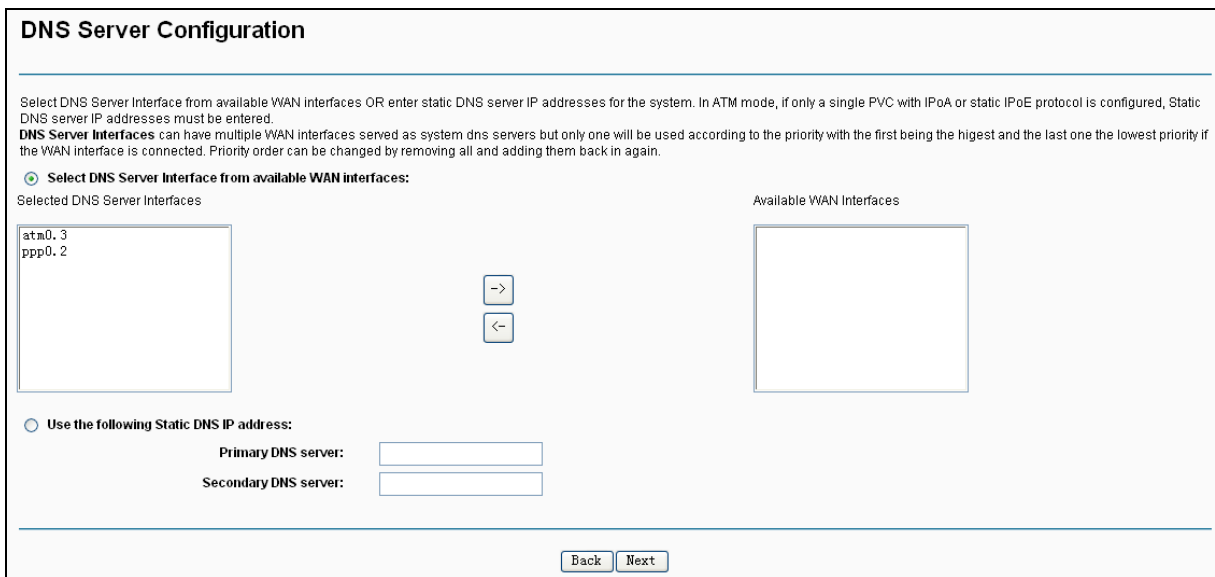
DNS Server Configuration

Select DNS Server Interface from available WAN interfaces OR enter static DNS server IP addresses for the system. In ATM mode, if only a single PVC with IPoA or static IPoE protocol is configured, Static DNS server IP addresses must be entered.
DNS Server Interfaces can have multiple WAN interfaces served as system dns servers but only one will be used according to the priority with the first being the higest and the last one the lowest priority if the WAN interface is connected. Priority order can be changed by removing all and adding them back in again.

Select DNS Server Interface from available WAN interfaces:

Selected DNS Server Interfaces

atm0.3
ppp0.2

->
<-

Available WAN Interfaces

Use the following Static DNS IP address:

Primary DNS server:

Secondary DNS server:

Back Next